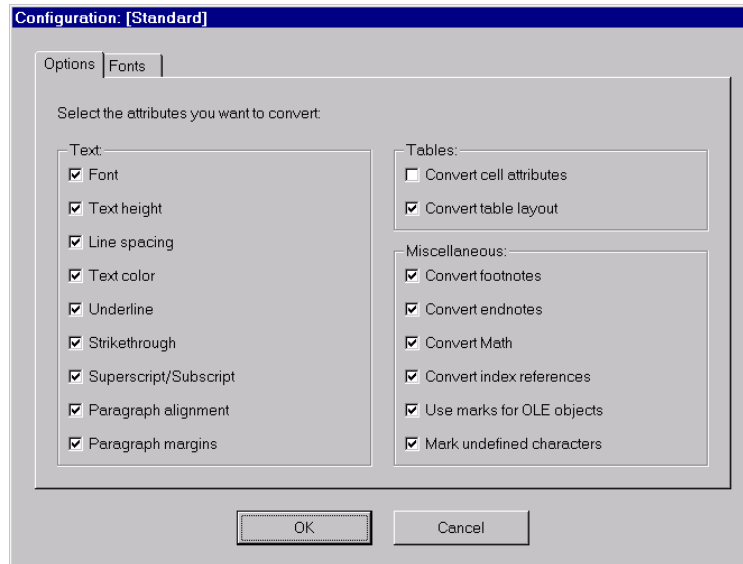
Configuration: [Standard]

Options | Fonts

Select the attributes you want to convert:

Text:
☑ Font
☑ Text height
☑ Line spacing
☑ Text color
☑ Underline
☑ Strikethrough
☑ Superscript/Subscript
☑ Paragraph alignment
☑ Paragraph margins

Tables:
☐ Convert cell attributes
☑ Convert table layout

Miscellaneous:
☑ Convert footnotes
☑ Convert endnotes
☑ Convert Math
☑ Convert index references
☑ Use marks for OLE objects
☑ Mark undefined characters

OK
Cancel